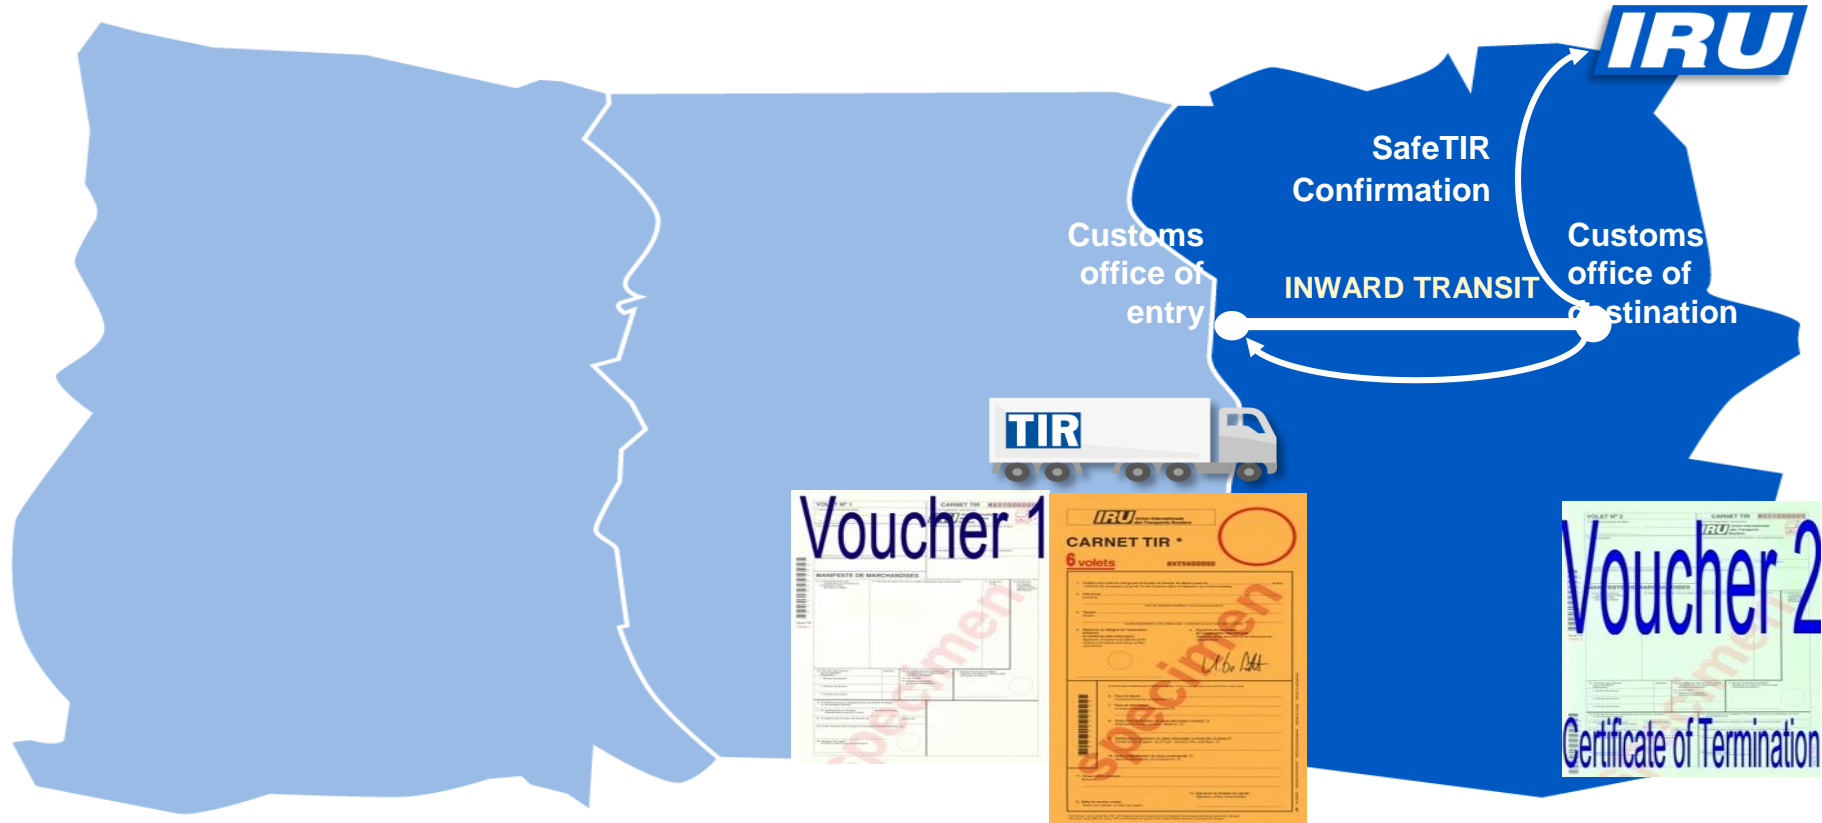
IRU

SafeTIR Confirmation

Customs office of entry

INWARD TRANSIT

Customs office of destination

TIR

Voucher 1

MANIFESTE DE MARCHANDISES

specimen

IRU

CARNET TIR *

6 volets

specimen

Voucher 2

Certificate of Termination